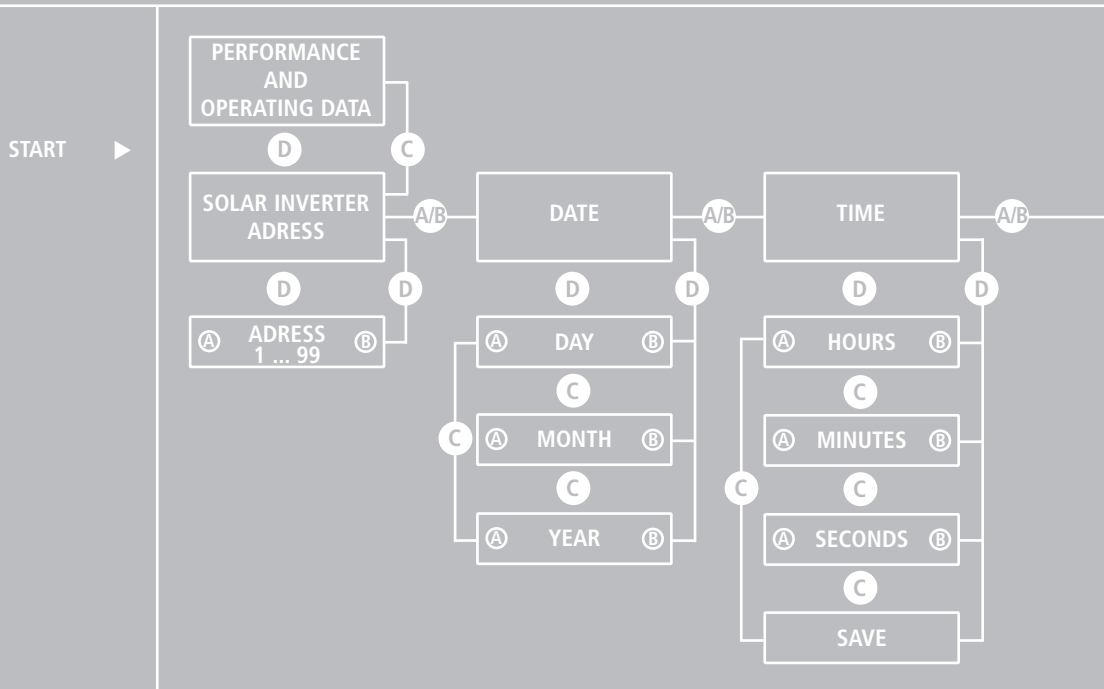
START ▶

PERFORMANCE AND OPERATING DATA

D

C

SOLAR INVERTER ADRESS

A/B

DATE

A/B

TIME

A/B

D

D

D

D

D

D

Ⓐ ADRESS 1 ... 99 Ⓑ

Ⓐ DAY Ⓑ

C

C

Ⓐ MONTH Ⓑ

C

Ⓐ YEAR Ⓑ

Ⓐ HOURS Ⓑ

C

Ⓐ MINUTES Ⓑ

C

C

Ⓐ SECONDS Ⓑ

C

SAVE